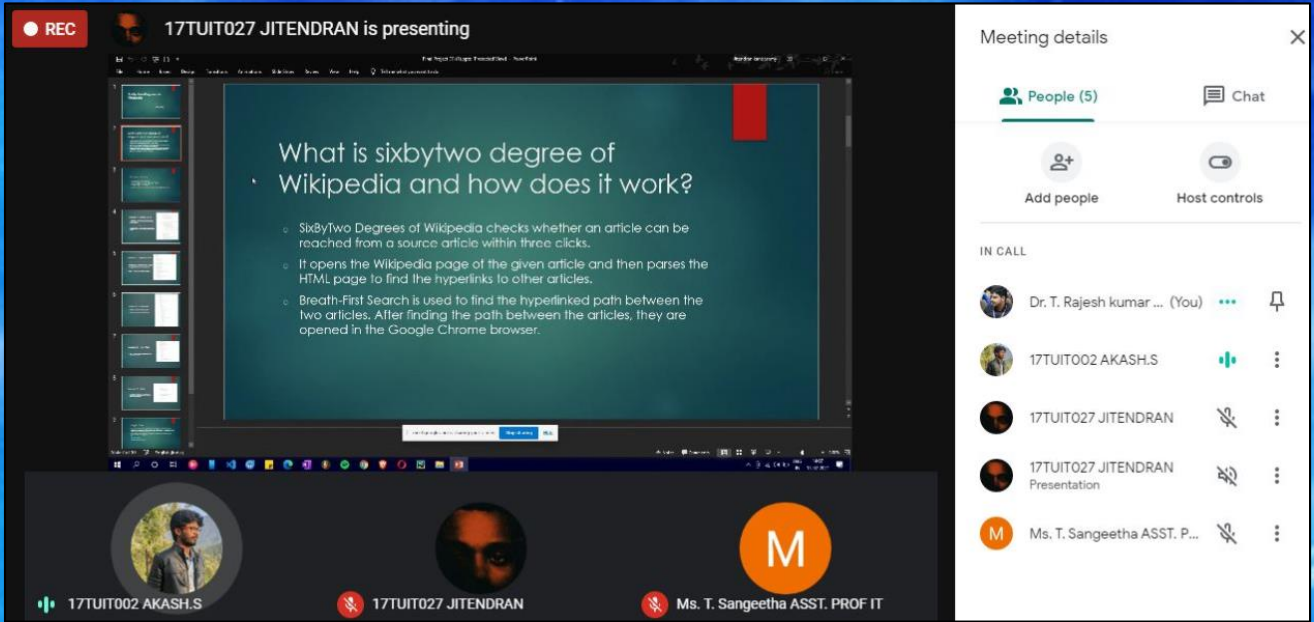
REC

17TUIT027 JITENDRAN is presenting

What is sixbytwo degree of Wikipedia and how does it work?

SixByTwo Degrees of Wikipedia checks whether an article can be reached from a source article within three clicks.

It opens the Wikipedia page of the given article and then parses the HTML page to find the hyperlinks to other articles.

Breath-First Search is used to find the hyperlinked path between the two articles. After finding the path between the articles, they are opened in the Google Chrome browser.

17TUIT002 AKASH.S

17TUIT027 JITENDRAN

M

Ms. T. Sangeetha ASST. PROF IT

Meeting details

People (5)

Chat

Add people

Host controls

IN CALL

Dr. T. Rajesh kumar ... (You)

17TUIT002 AKASH.S

17TUIT027 JITENDRAN

17TUIT027 JITENDRAN
Presentation

M

Ms. T. Sangeetha ASST. P...